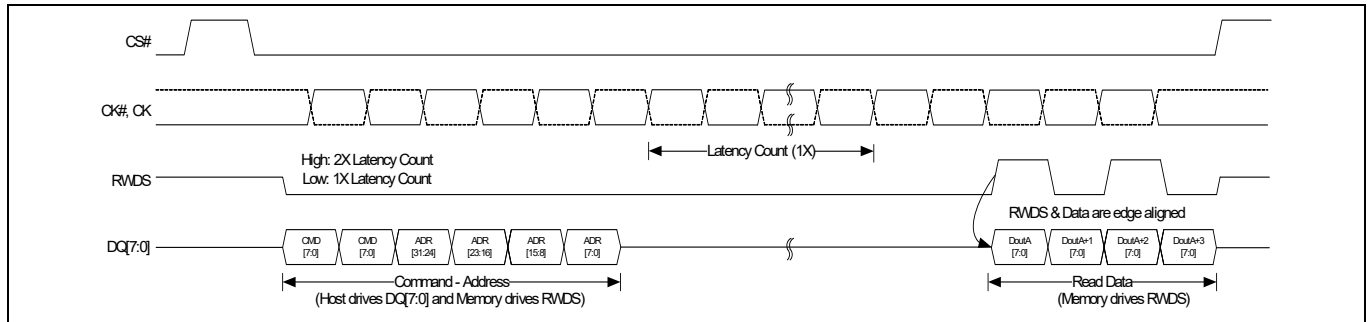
CS#

CK#, CK

Latency Count (1X)

High: 2X Latency Count
Low: 1X Latency Count

RWDS

RWDS & Data are edge aligned

DQ[7:0]

CMD [7:0]
CMD [7:0]
ADR [31:24]
ADR [23:16]
ADR [15:8]
ADR [7:0]

DoutA [7:0]
DoutA+1 [7:0]
DoutA+2 [7:0]
DoutA+3 [7:0]

Command - Address
(Host drives DQ[7:0] and Memory drives RWDS)

Read Data
(Memory drives RWDS)